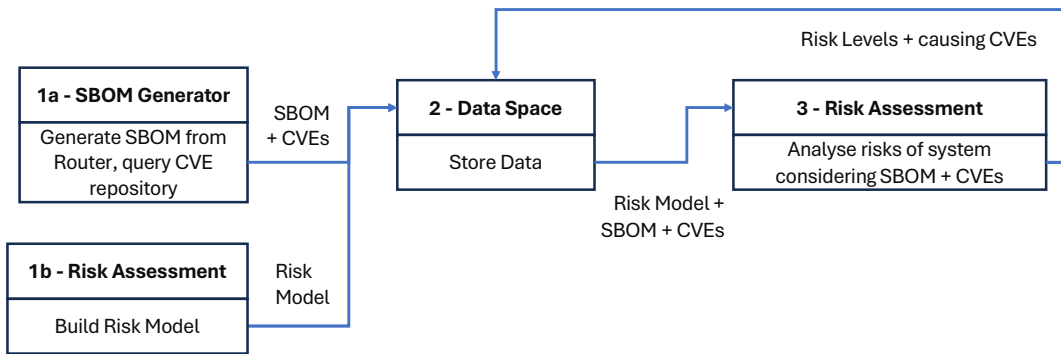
Risk Levels + causing CVEs

1a - SBOM Generator

Generate SBOM from Router, query CVE repository

SBOM + CVEs

2 - Data Space

Store Data

3 - Risk Assessment

Analyse risks of system considering SBOM + CVEs

Risk Model + SBOM + CVEs

1b - Risk Assessment

Build Risk Model

Risk Model